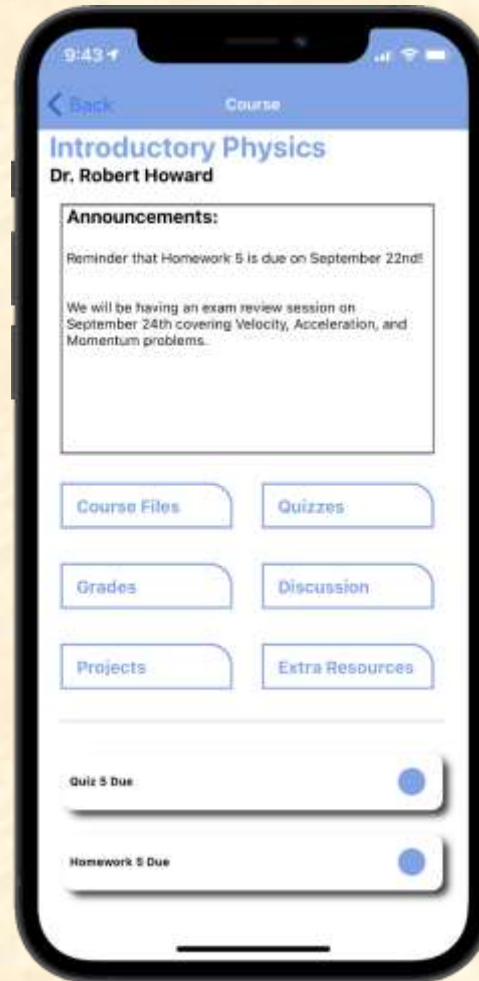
9:43

Back

Course

Introductory Physics

Dr. Robert Howard

Announcements:

Reminder that Homework 5 is due on September 22nd!

We will be having an exam review session on September 24th covering Velocity, Acceleration, and Momentum problems.

Course Files

Quizzes

Grades

Discussion

Projects

Extra Resources

Quiz 5 Due

Homework 5 Due